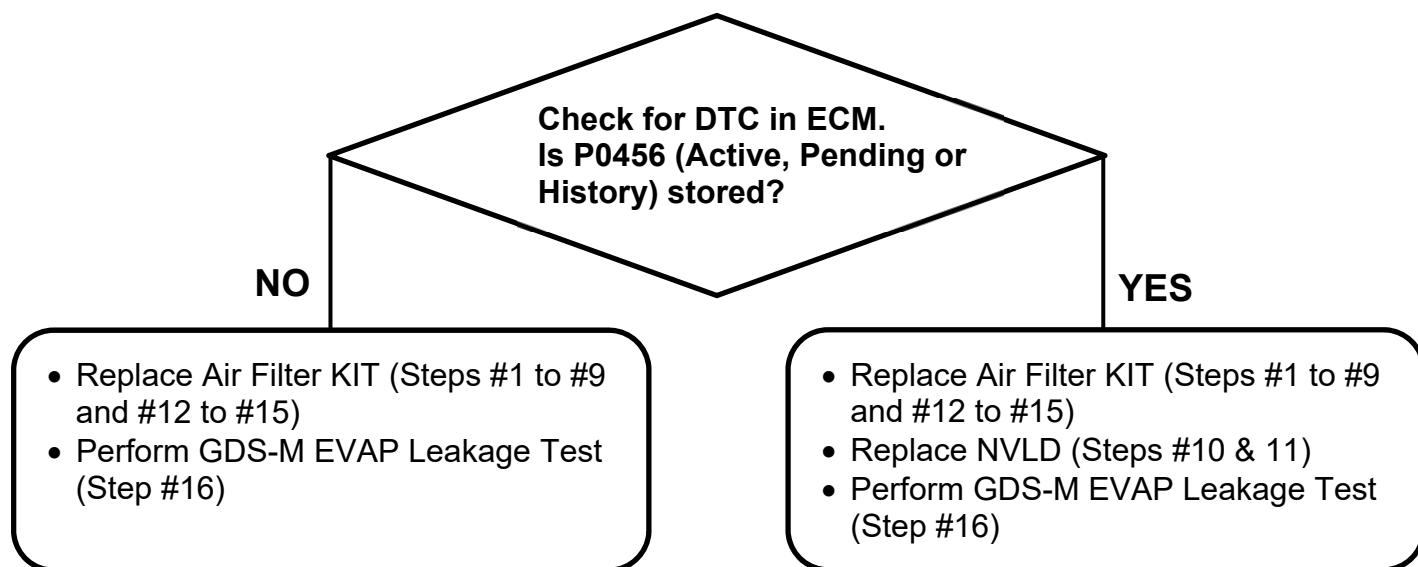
Check for DTC in ECM.
Is P0456 (Active, Pending or History) stored?

NO

YES

- Replace Air Filter KIT (Steps #1 to #9 and #12 to #15)
- Perform GDS-M EVAP Leakage Test (Step #16)

- Replace Air Filter KIT (Steps #1 to #9 and #12 to #15)
- Replace NVLD (Steps #10 & 11)
- Perform GDS-M EVAP Leakage Test (Step #16)